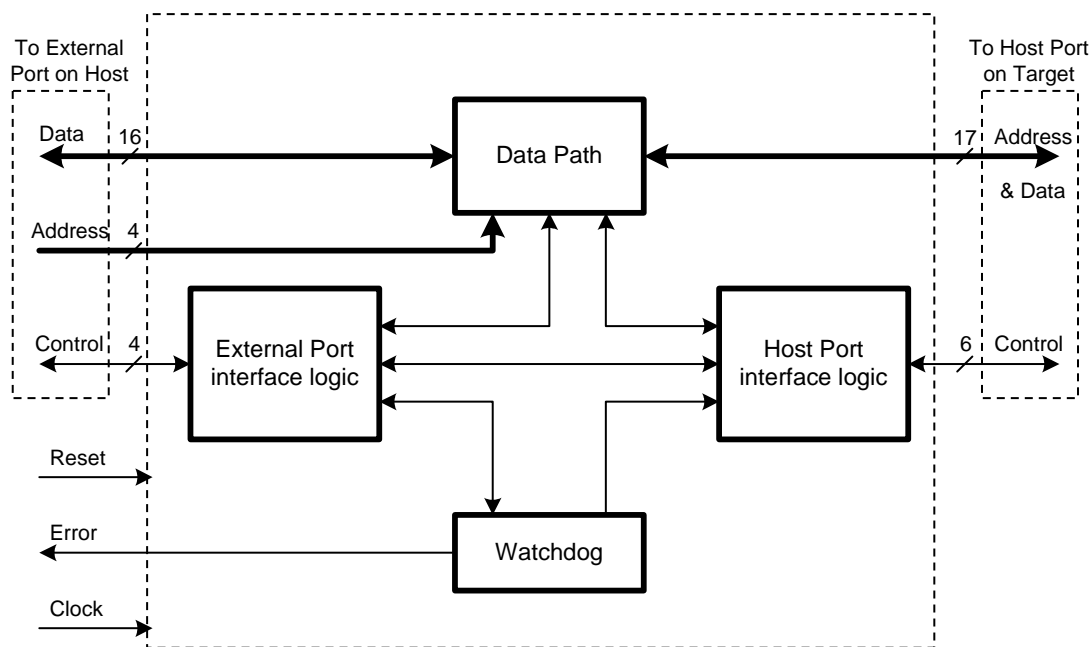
To External Port on Host

To Host Port on Target

Data 16

Data Path

17 Address & Data

Address 4

Control 4

External Port interface logic

Host Port interface logic

6 Control

Reset

Error

Watchdog

Clock